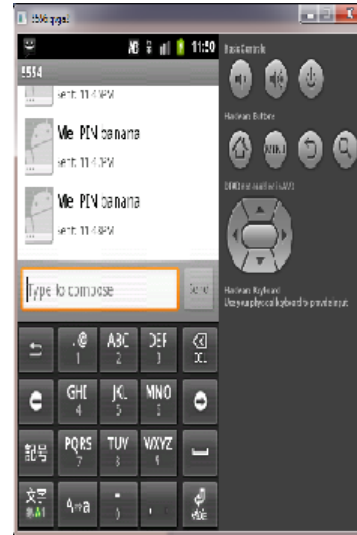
5554:gogoi

11:50

5554

sent: 11:4 PM

We PIN banana

sent: 11:4 PM

We PIN banana

sent: 11:4 PM

Type to compose

Send

Basic Controls

Hardware Buttons

MENU

DPAD not enabled in AVD

Hardware Keyboard

Use your physical keyboard to provide input

.@
1

ABC
2

DEF
3

GHI
4

JKL
5

MNO
6

記号

PQRS
7

TUV
8

WXYZ
9

文字

A*a

0

-
)